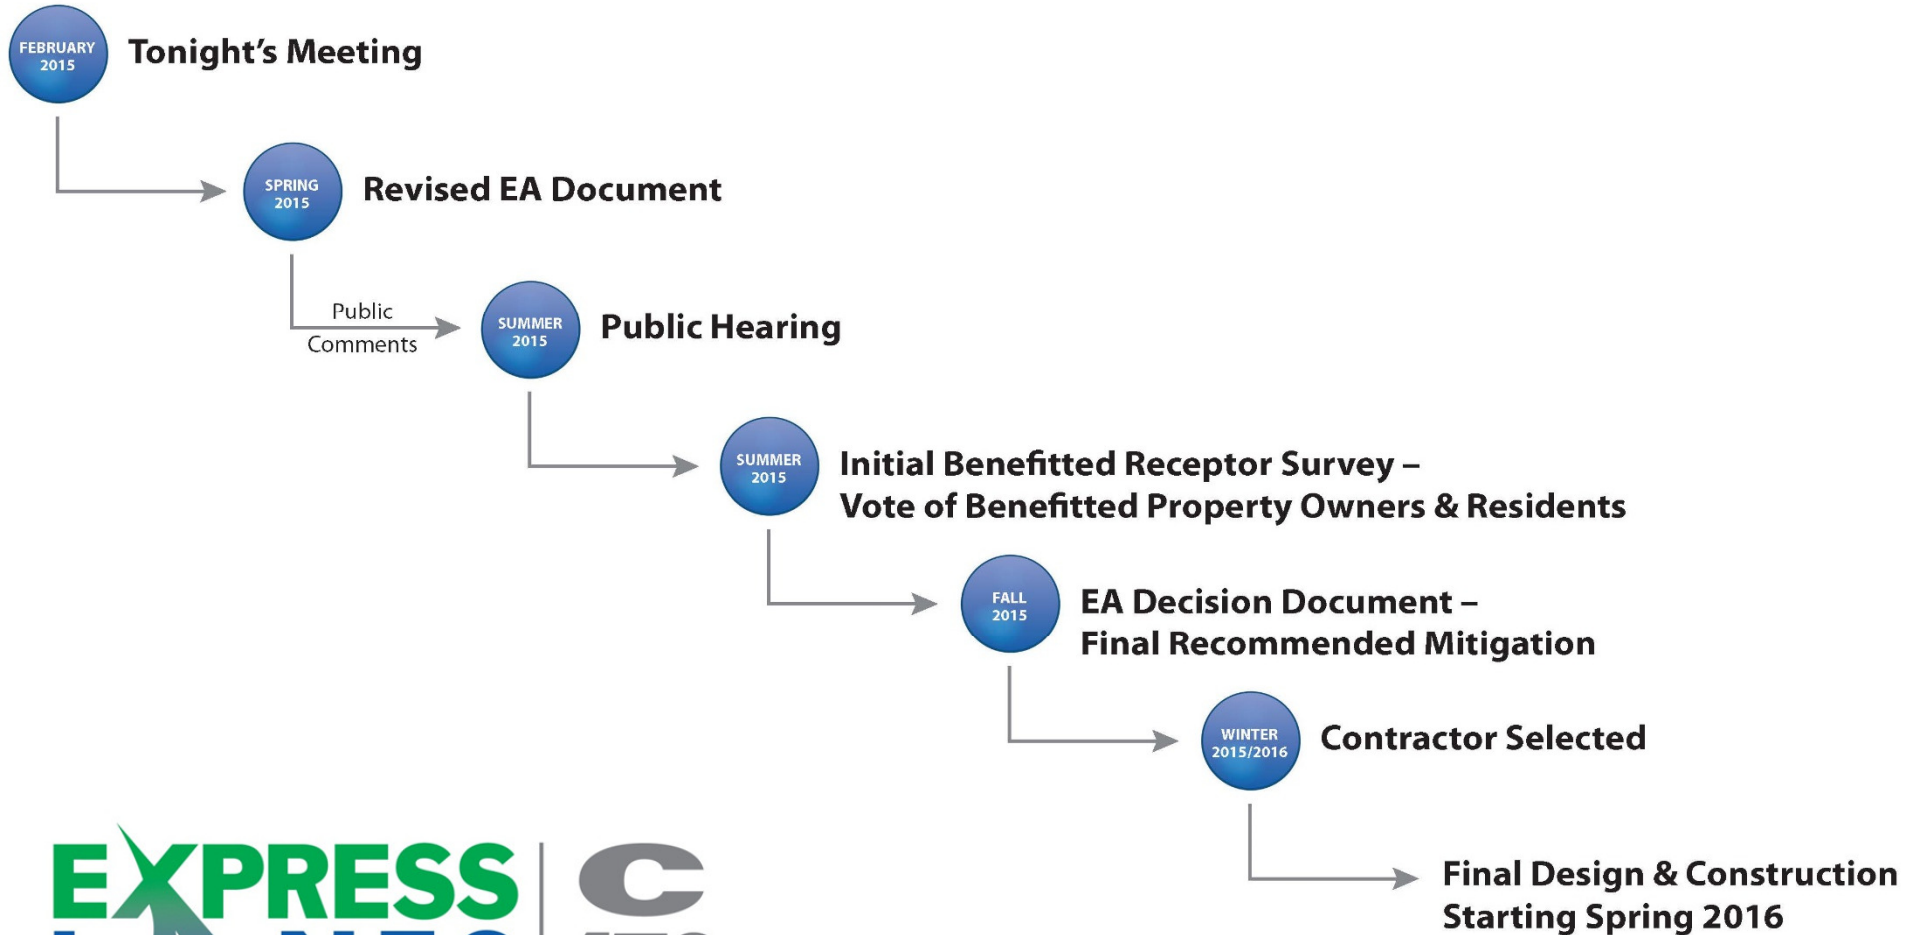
FEBRUARY 2015 Tonight's Meeting

SPRING 2015 Revised EA Document

Public Comments

SUMMER 2015 Public Hearing

SUMMER 2015 Initial Benefitted Receptor Survey – Vote of Benefitted Property Owners & Residents

FALL 2015 EA Decision Document – Final Recommended Mitigation

WINTER 2015/2016 Contractor Selected

Final Design & Construction Starting Spring 2016

EXPRESS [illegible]